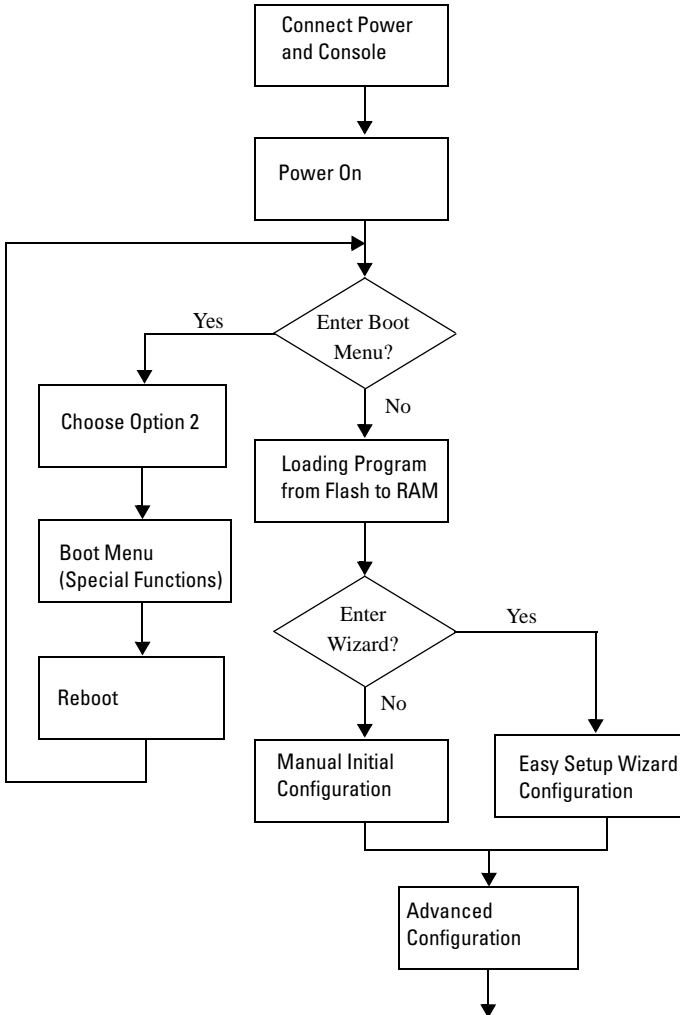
Connect Power and Console

Power On

Enter Boot Menu?

Yes

No

Choose Option 2

Loading Program from Flash to RAM

Boot Menu (Special Functions)

Enter Wizard?

Yes

Reboot

No

Manual Initial Configuration

Easy Setup Wizard Configuration

Advanced Configuration